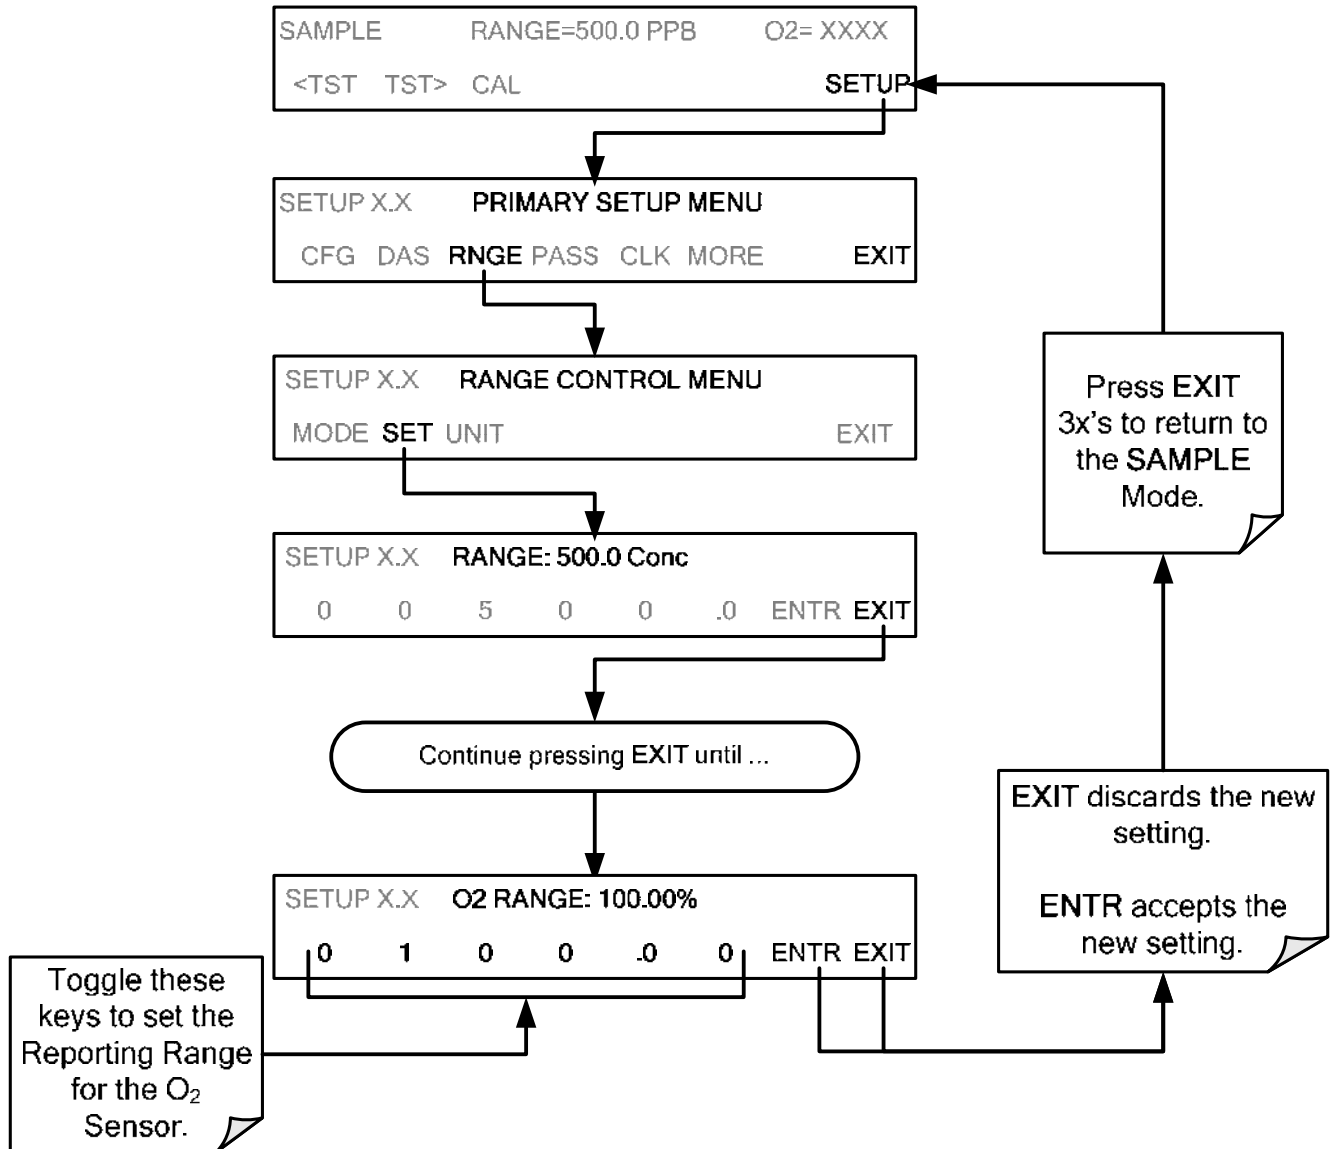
SAMPLE RANGE=500.0 PPB O2= XXXX
<TST TST> CAL SETUP

SETUP X.X PRIMARY SETUP MENU
CFG DAS RNGE PASS CLK MORE EXIT

SETUP X.X RANGE CONTROL MENU
MODE SET UNIT EXIT

SETUP X.X RANGE: 500.0 Conc
0 0 5 0 0 .0 ENTR EXIT

Continue pressing EXIT until ...

SETUP X.X O2 RANGE: 100.00%
0 1 0 0 .0 0 ENTR EXIT

Toggle these keys to set the Reporting Range for the $O_2$ Sensor.

Press EXIT 3x's to return to the SAMPLE Mode.

EXIT discards the new setting.

ENTR accepts the new setting.